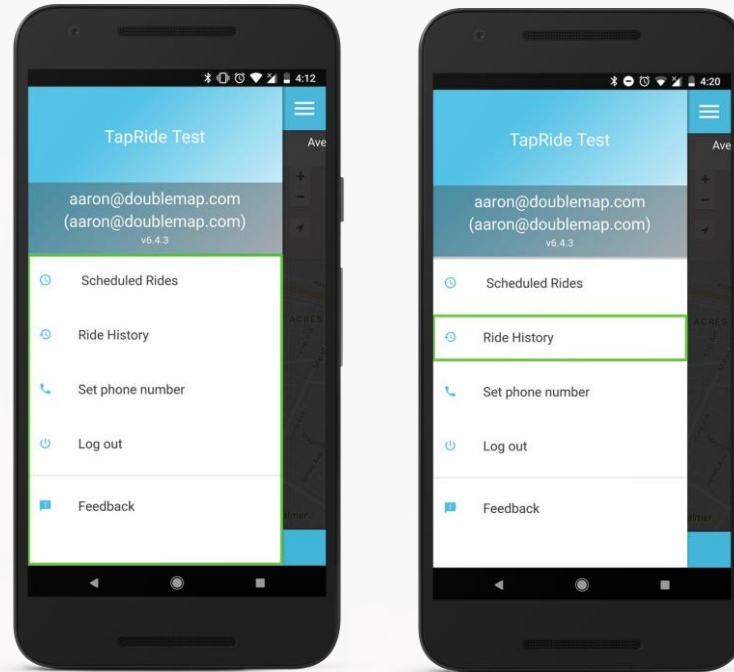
4:12

Ave

TapRide Test

aaron@doublemap.com
(aaron@doublemap.com)
v6.4.3

Scheduled Rides

Ride History

Set phone number

Log out

Feedback

4:20

Ave

TapRide Test

aaron@doublemap.com
(aaron@doublemap.com)
v6.4.3

Scheduled Rides

Ride History

Set phone number

Log out

Feedback